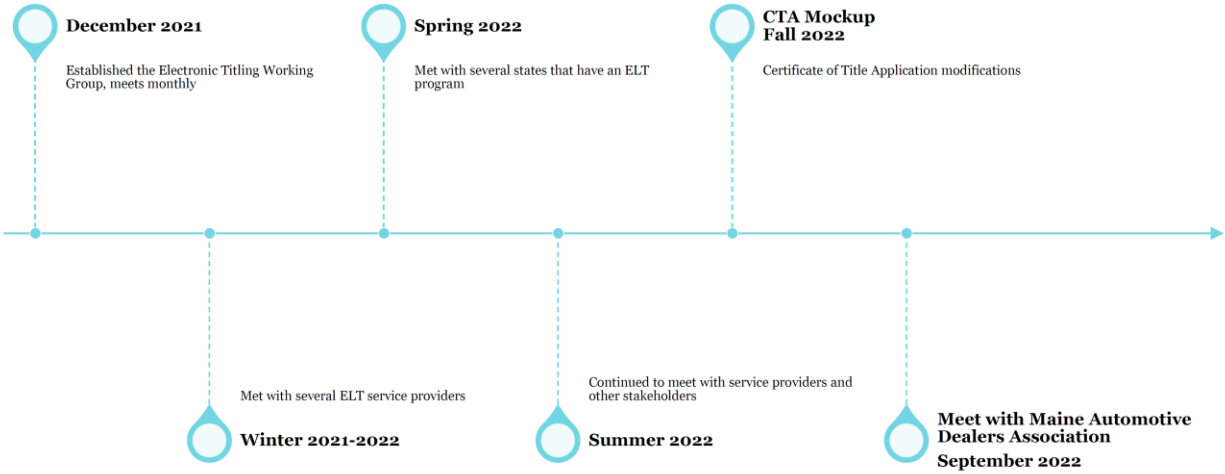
December 2021

Established the Electronic Titling Working Group, meets monthly

Spring 2022

Met with several states that have an ELT program

CTA Mockup
Fall 2022

Certificate of Title Application modifications

Met with several ELT service providers

Winter 2021-2022

Continued to meet with service providers and other stakeholders

Summer 2022

Meet with Maine Automotive Dealers Association

September 2022